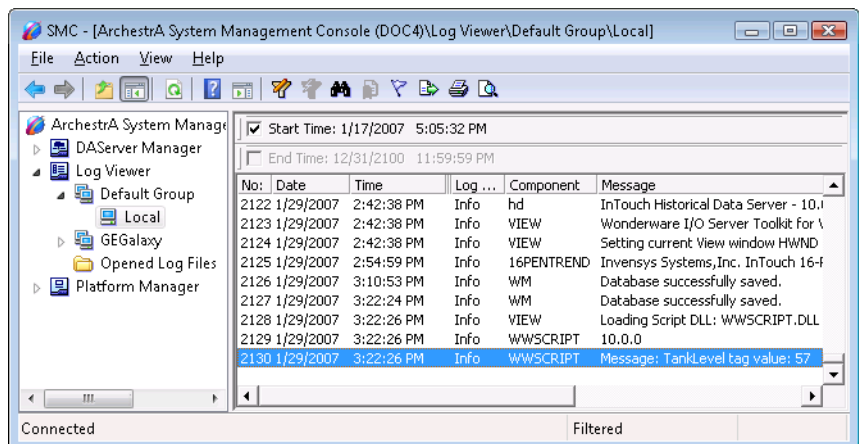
SMC - [ArchestrA System Management Console (DOC4)\Log Viewer\Default Group\Local]

File Action View Help

ArchestrA System Manage
DAServer Manager
Log Viewer
Default Group
Local
GEGalaxy
Opened Log Files
Platform Manager

Start Time: 1/17/2007 5:05:32 PM
End Time: 12/31/2100 11:59:59 PM

| No: | Date | Time | Log ... | Component | Message |
|---|---|---|---|---|---|
| 2122 | 1/29/2007 | 2:42:38 PM | Info | hd | InTouch Historical Data Server - 10.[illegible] |
| 2123 | 1/29/2007 | 2:42:38 PM | Info | VIEW | Wonderware I/O Server Toolkit for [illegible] |
| 2124 | 1/29/2007 | 2:42:38 PM | Info | VIEW | Setting current View window HWND |
| 2125 | 1/29/2007 | 2:54:59 PM | Info | 16PENTREND | Invensys Systems,Inc. InTouch 16-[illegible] |
| 2126 | 1/29/2007 | 3:10:53 PM | Info | WM | Database successfully saved. |
| 2127 | 1/29/2007 | 3:22:24 PM | Info | WM | Database successfully saved. |
| 2128 | 1/29/2007 | 3:22:26 PM | Info | VIEW | Loading Script DLL: WWSCRIPT.DLL |
| 2129 | 1/29/2007 | 3:22:26 PM | Info | WWSCRIPT | 10.0.0 |
| 2130 | 1/29/2007 | 3:22:26 PM | Info | WWSCRIPT | Message: TankLevel tag value: 57 |

Connected
Filtered